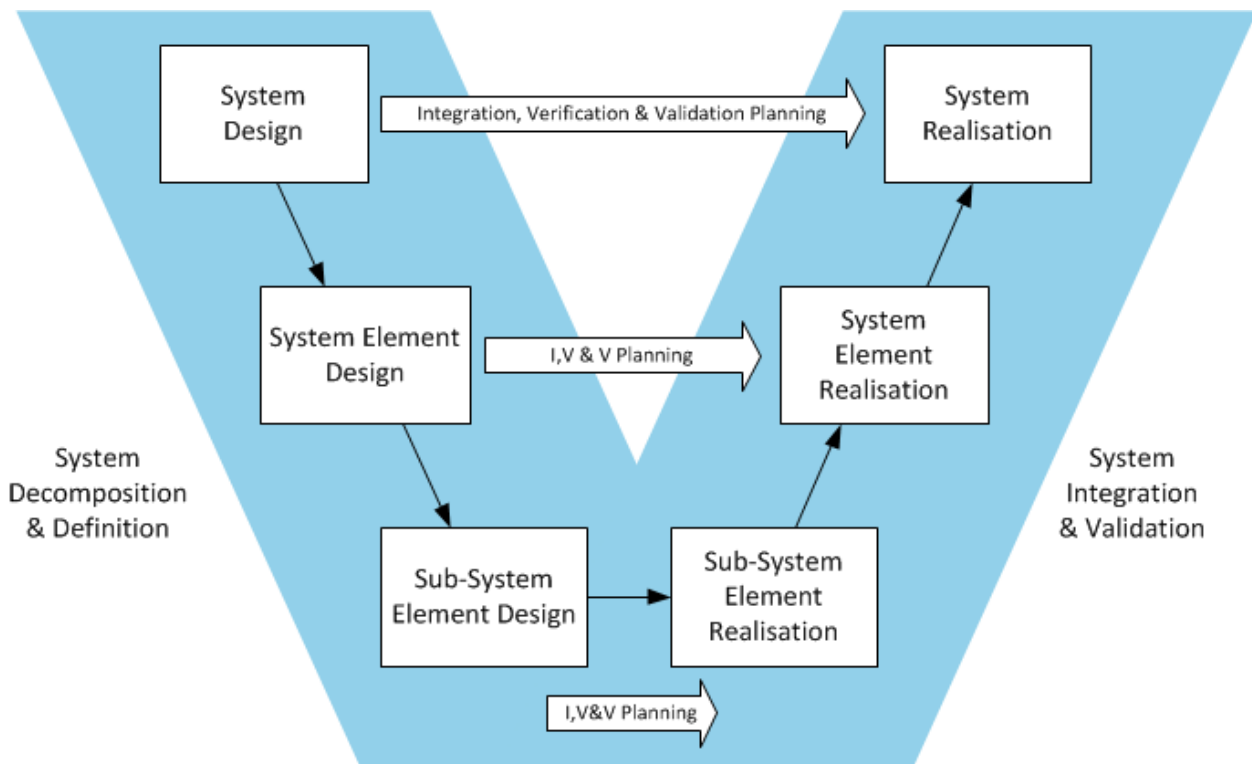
System Design

Integration, Verification & Validation Planning

System Realisation

System Element Design

I,V & V Planning

System Element Realisation

System Decomposition & Definition

System Integration & Validation

Sub-System Element Design

Sub-System Element Realisation

I,V&V Planning